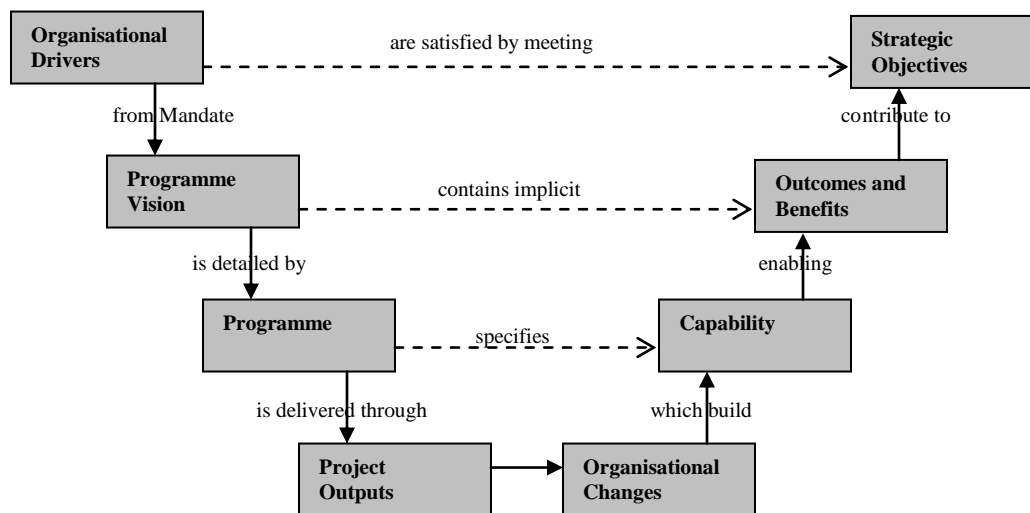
Organisational Drivers

are satisfied by meeting

Strategic Objectives

from Mandate

contribute to

Programme Vision

contains implicit

Outcomes and Benefits

is detailed by

enabling

Programme

specifies

Capability

is delivered through

which build

Project Outputs

Organisational Changes